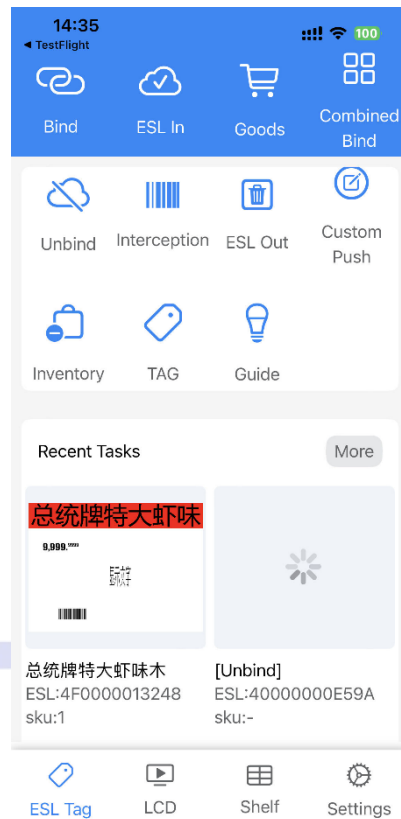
14:35
◀ TestFlight
100

Bind
ESL In
Goods
Combined Bind

Unbind
Interception
ESL Out
Custom Push

Inventory
TAG
Guide

Recent Tasks
More

总统牌特大虾味
9,999.9999
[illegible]

总统牌特大虾味木
ESL:4F0000013248
sku:1

[Unbind]
ESL:40000000E59A
sku:-

ESL Tag
LCD
Shelf
Settings